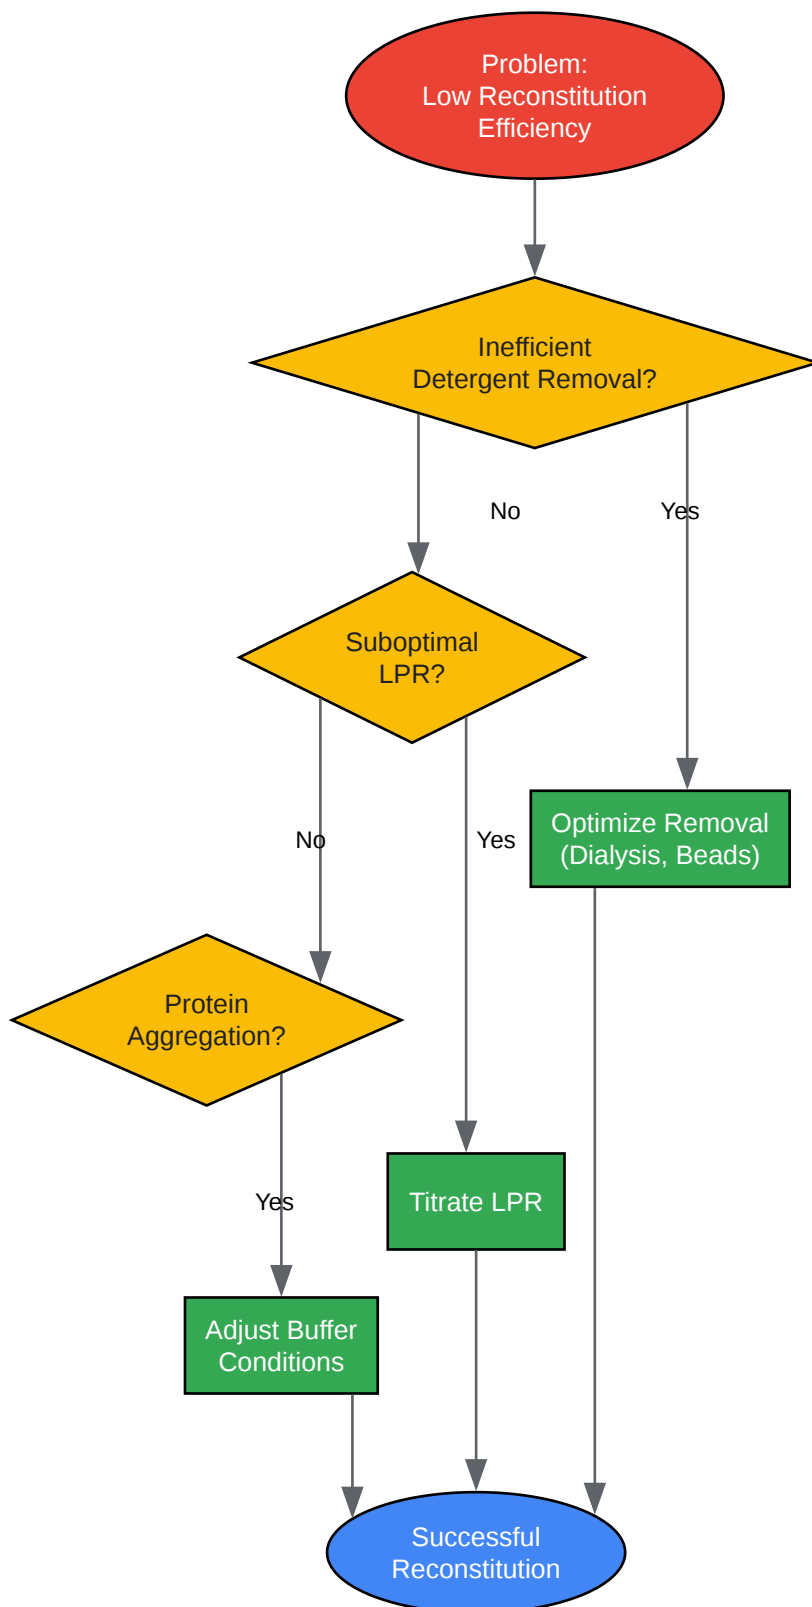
Problem:
Low Reconstitution Efficiency

Inefficient Detergent Removal?

No

Yes

Suboptimal LPR?

No

Yes

Optimize Removal (Dialysis, Beads)

Protein Aggregation?

Yes

Titrate LPR

Adjust Buffer Conditions

Successful Reconstitution